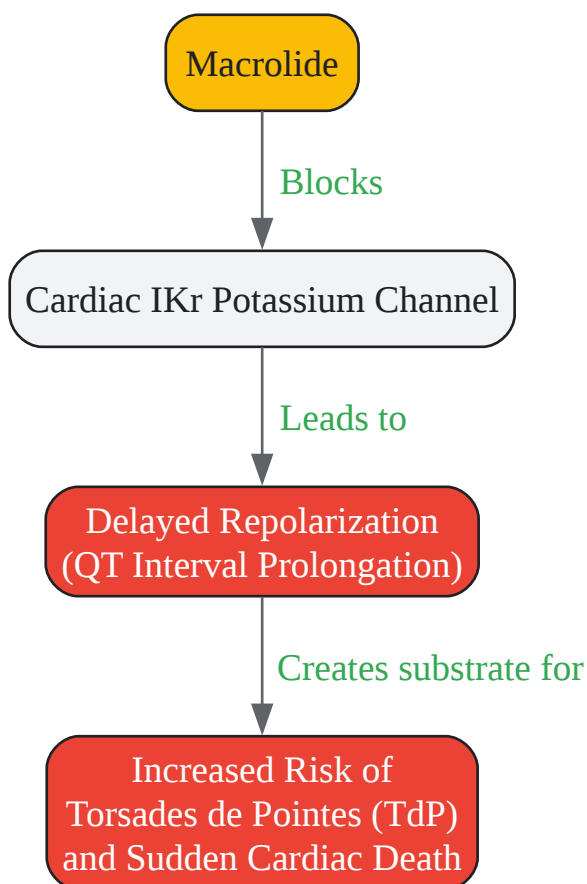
Macrolide

Blocks

Cardiac IKr Potassium Channel

Leads to

Delayed Repolarization (QT Interval Prolongation)

Creates substrate for

Increased Risk of Torsades de Pointes (TdP) and Sudden Cardiac Death